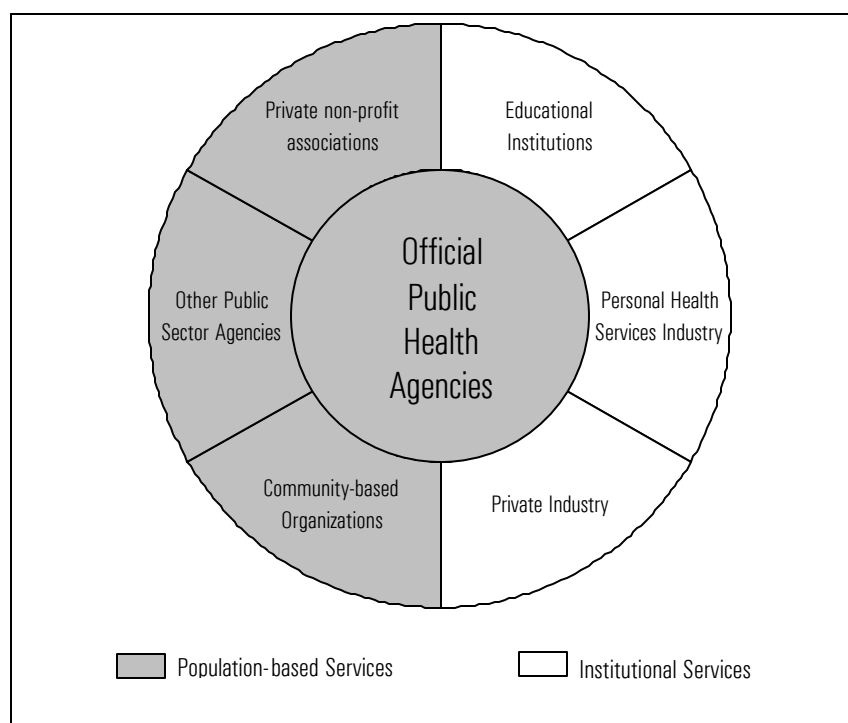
Official Public Health Agencies

Private non-profit associations

Educational Institutions

Other Public Sector Agencies

Personal Health Services Industry

Community-based Organizations

Private Industry

Population-based Services

Institutional Services